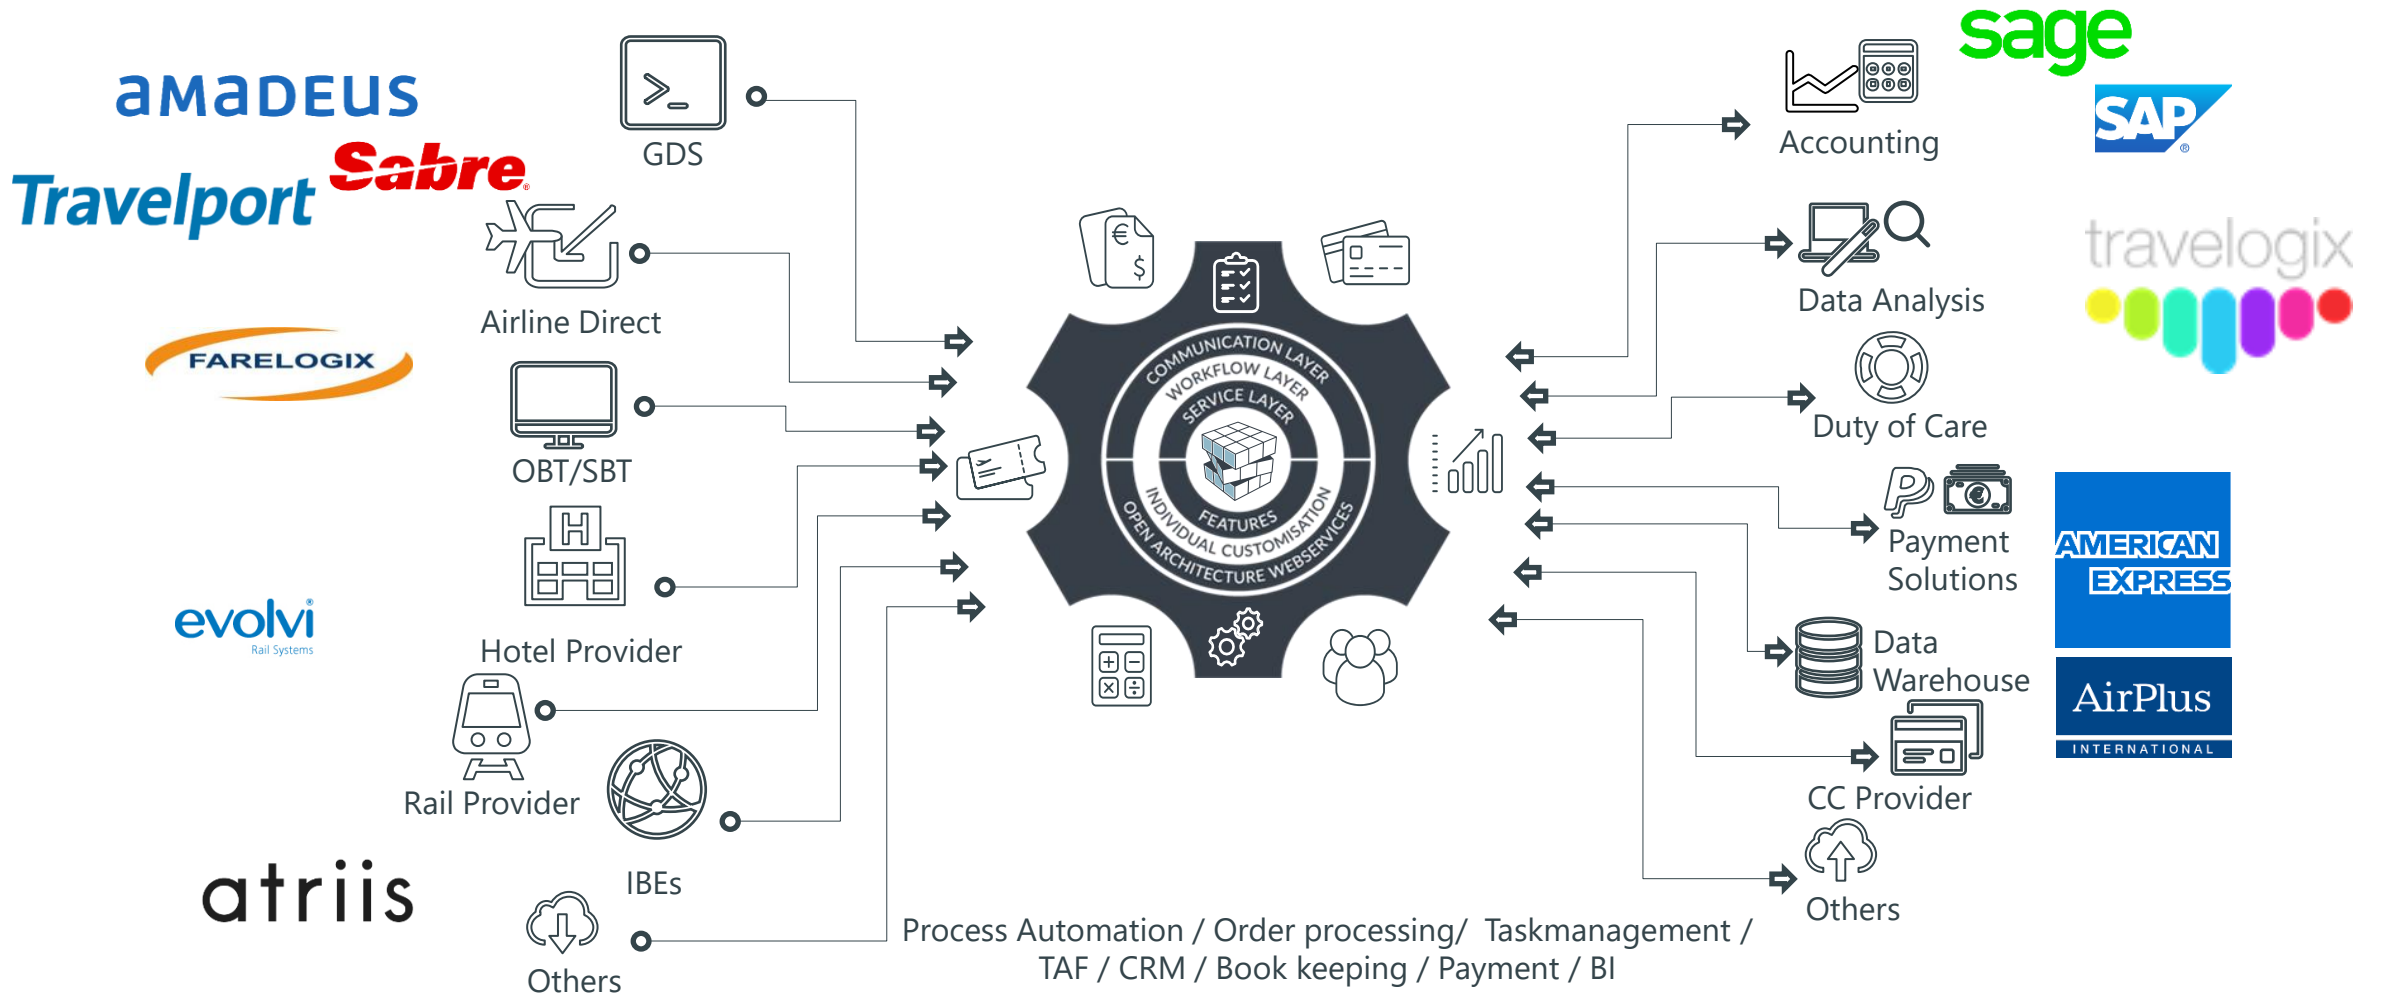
amadeus

Sabre

Travelport

FARELOGIX

evolvi
Rail Systems

atriis

GDS

Airline Direct

OBT/SBT

Hotel Provider

Rail Provider

IBEs

Others

COMMUNICATION LAYER
WORKFLOW LAYER
SERVICE LAYER
FEATURES
INDIVIDUAL CUSTOMISATION
OPEN ARCHITECTURE WEBSERVICES

€ $

sage

SAP

Accounting

Data Analysis

travelogix

Duty of Care

Payment Solutions

AMERICAN EXPRESS

AirPlus
INTERNATIONAL

Data Warehouse

CC Provider

Others

Process Automation / Order processing/ Taskmanagement / TAF / CRM / Book keeping / Payment / BI